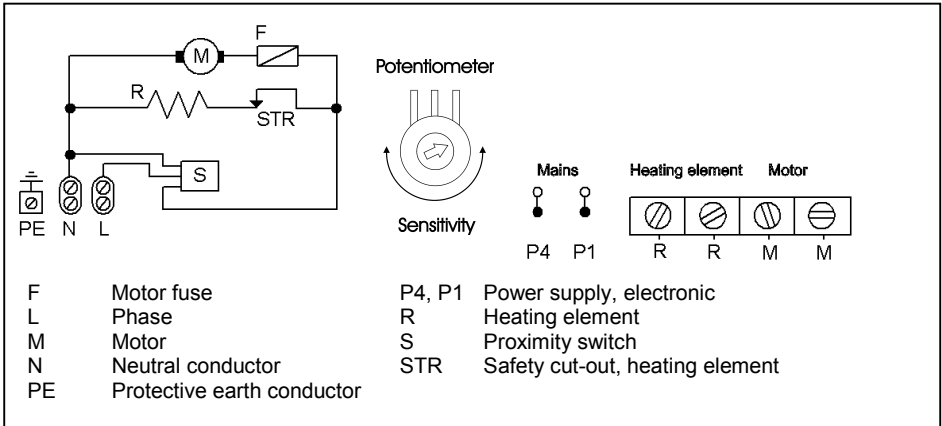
M F
R
STR
S
PE N L

Potentiometer

Sensitivity

Mains
P4 P1

Heating element Motor
R R M M

F Motor fuse
L Phase
M Motor
N Neutral conductor
PE Protective earth conductor

P4, P1 Power supply, electronic
R Heating element
S Proximity switch
STR Safety cut-out, heating element